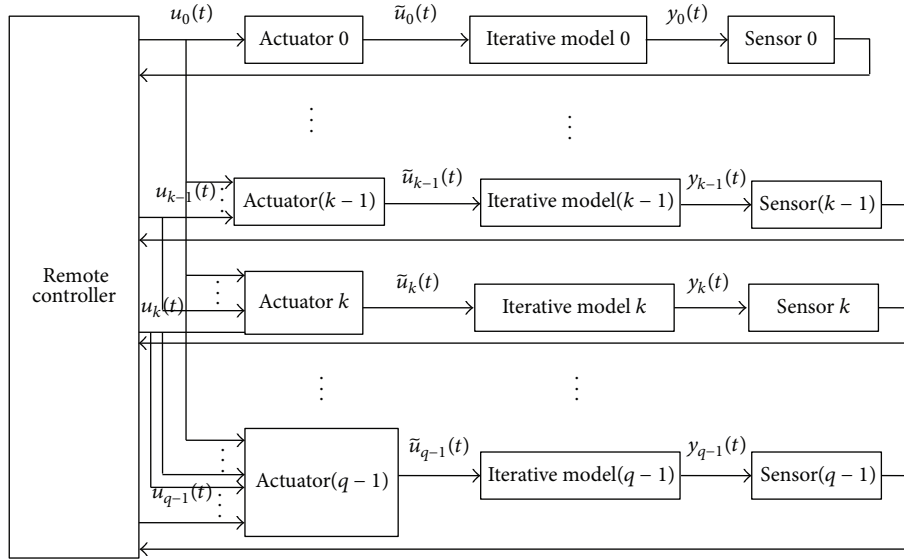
$u_0(t)$ Actuator 0 $\tilde{u}_0(t)$ Iterative model 0 $y_0(t)$ Sensor 0

$u_{k-1}(t)$ Actuator$(k-1)$ $\tilde{u}_{k-1}(t)$ Iterative model$(k-1)$ $y_{k-1}(t)$ Sensor$(k-1)$

Remote controller

$u_k(t)$ Actuator $k$ $\tilde{u}_k(t)$ Iterative model $k$ $y_k(t)$ Sensor $k$

$u_{q-1}(t)$ Actuator$(q-1)$ $\tilde{u}_{q-1}(t)$ Iterative model$(q-1)$ $y_{q-1}(t)$ Sensor$(q-1)$